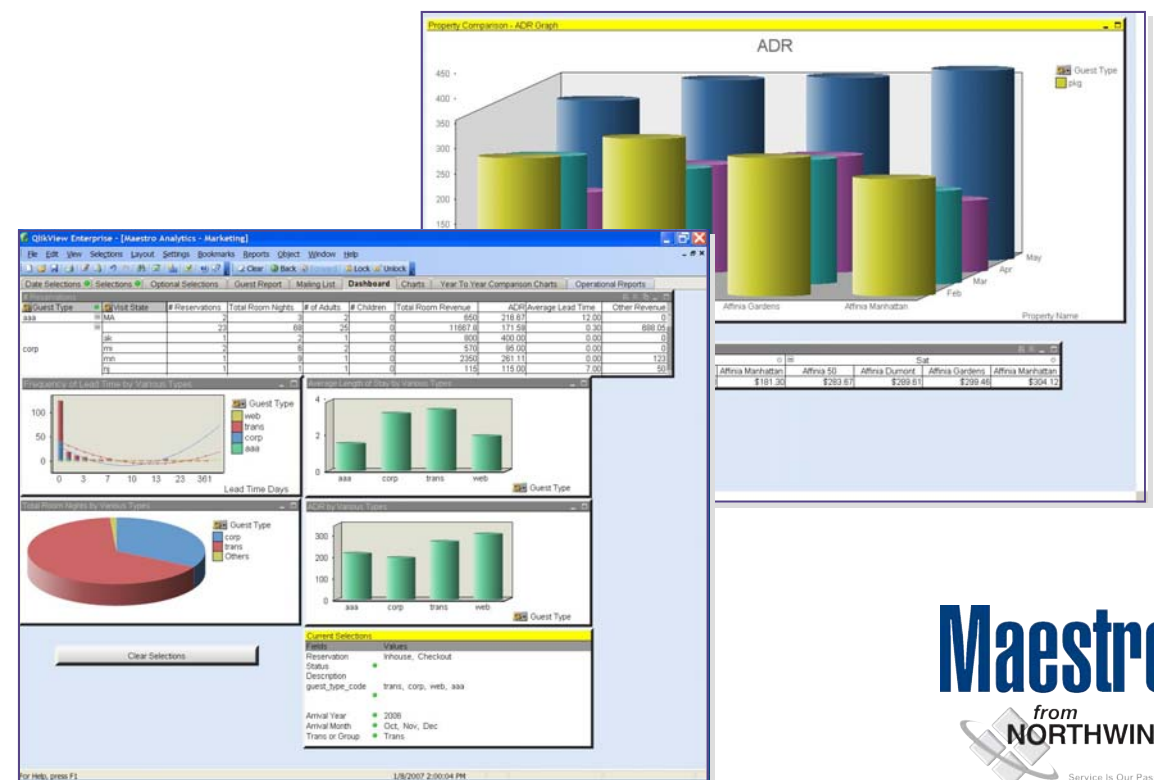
Property Comparison - ADR Graph

ADR

450
400
350
300
250
200
150

Guest Type
pkg

Affinia Gardens
Affinia Manhattan
Feb
Mar
Apr
May
Property Name

QlikView Enterprise - [Maestro Analytics - Marketing]

File Edit View Selections Layout Settings Bookmarks Reports Object Window Help

Clear Back Forward Lock Unlock

Date Selections | Selections | Optional Selections | Guest Report | Mailing List | Dashboard | Charts | Year To Year Comparison Charts | Operational Reports

| Guest Type | Visit State | # Reservations | Total Room Nights | # of Adults | # Children | Total Room Revenue | ADR | Average Lead Time | Other Revenue |
|---|---|---|---|---|---|---|---|---|---|
| aaa | MA | 2 | 3 | 2 | 0 | 650 | 216.67 | 12.00 | 0 |
| | | 23 | 68 | 25 | 0 | 11667.6 | 171.58 | 0.30 | 688.05 |
| | ak | 1 | 2 | 1 | 0 | 800 | 400.00 | 0.00 | 0 |
| corp | mi | 2 | 6 | 2 | 0 | 570 | 95.00 | 0.00 | 0 |
| | mn | 1 | 9 | 1 | 0 | 2350 | 261.11 | 0.00 | 123 |
| | nj | 1 | 1 | 1 | 0 | 115 | 115.00 | 7.00 | 50 |

| | | Sat | | |
|---|---|---|---|---|
| Affinia Manhattan | Affinia 50 | Affinia Dumont | Affinia Gardens | Affinia Manhattan |
| $181.30 | $283.67 | $289.61 | $299.46 | $304.12 |

Frequency of Lead Time by Various Types
100
50
0
0 3 7 10 13 23 361
Lead Time Days
Guest Type
web
trans
corp
aaa

Average Length of Stay by Various Types
4
2
0
aaa corp trans web
Guest Type

Total Room Nights by Various Types
Guest Type
corp
trans
Others

ADR by Various Types
300
200
100
0
aaa corp trans web
Guest Type

Current Selections
Fields | Values
Reservation Status | Inhouse, Checkout
Description
guest_type_code | trans, corp, web, aaa
Arrival Year | 2006
Arrival Month | Oct, Nov, Dec
Trans or Group | Trans

Clear Selections

For Help, press F1
1/8/2007 2:00:04 PM

Maestr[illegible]
from
NORTHWIN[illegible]
Service Is Our Pas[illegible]